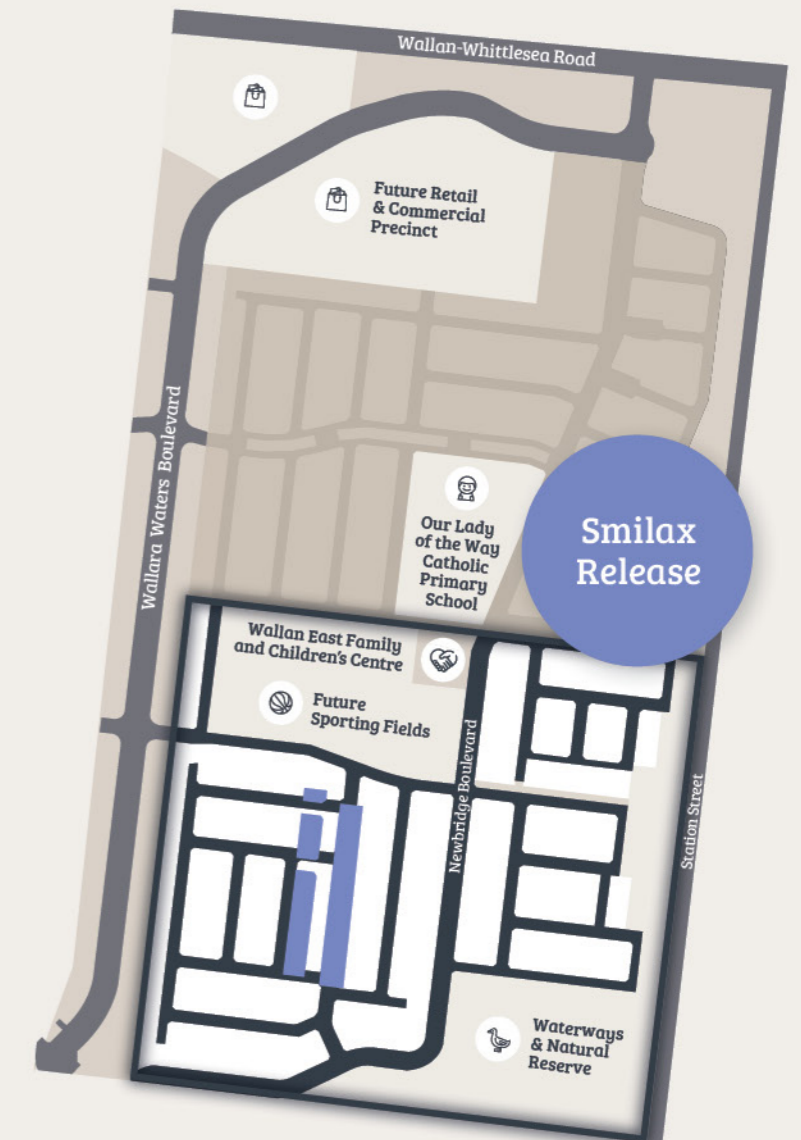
Wallan-Whittlesea Road

Future Retail & Commercial Precinct

Wallara Waters Boulevard

Our Lady of the Way Catholic Primary School

Smilax Release

Wallan East Family and Children's Centre

Future Sporting Fields

Newbridge Boulevard

Station Street

Waterways & Natural Reserve